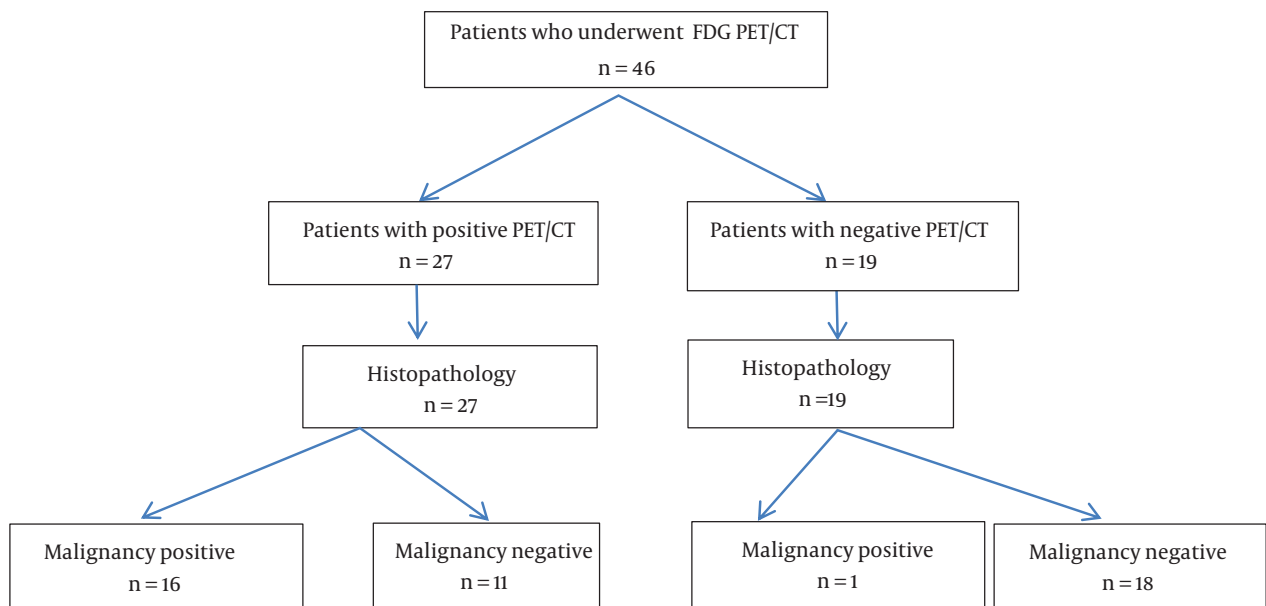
Patients who underwent FDG PET/CT
n = 46

Patients with positive PET/CT
n = 27

Patients with negative PET/CT
n = 19

Histopathology
n = 27

Histopathology
n =19

Malignancy positive
n = 16

Malignancy negative
n = 11

Malignancy positive
n = 1

Malignancy negative
n = 18